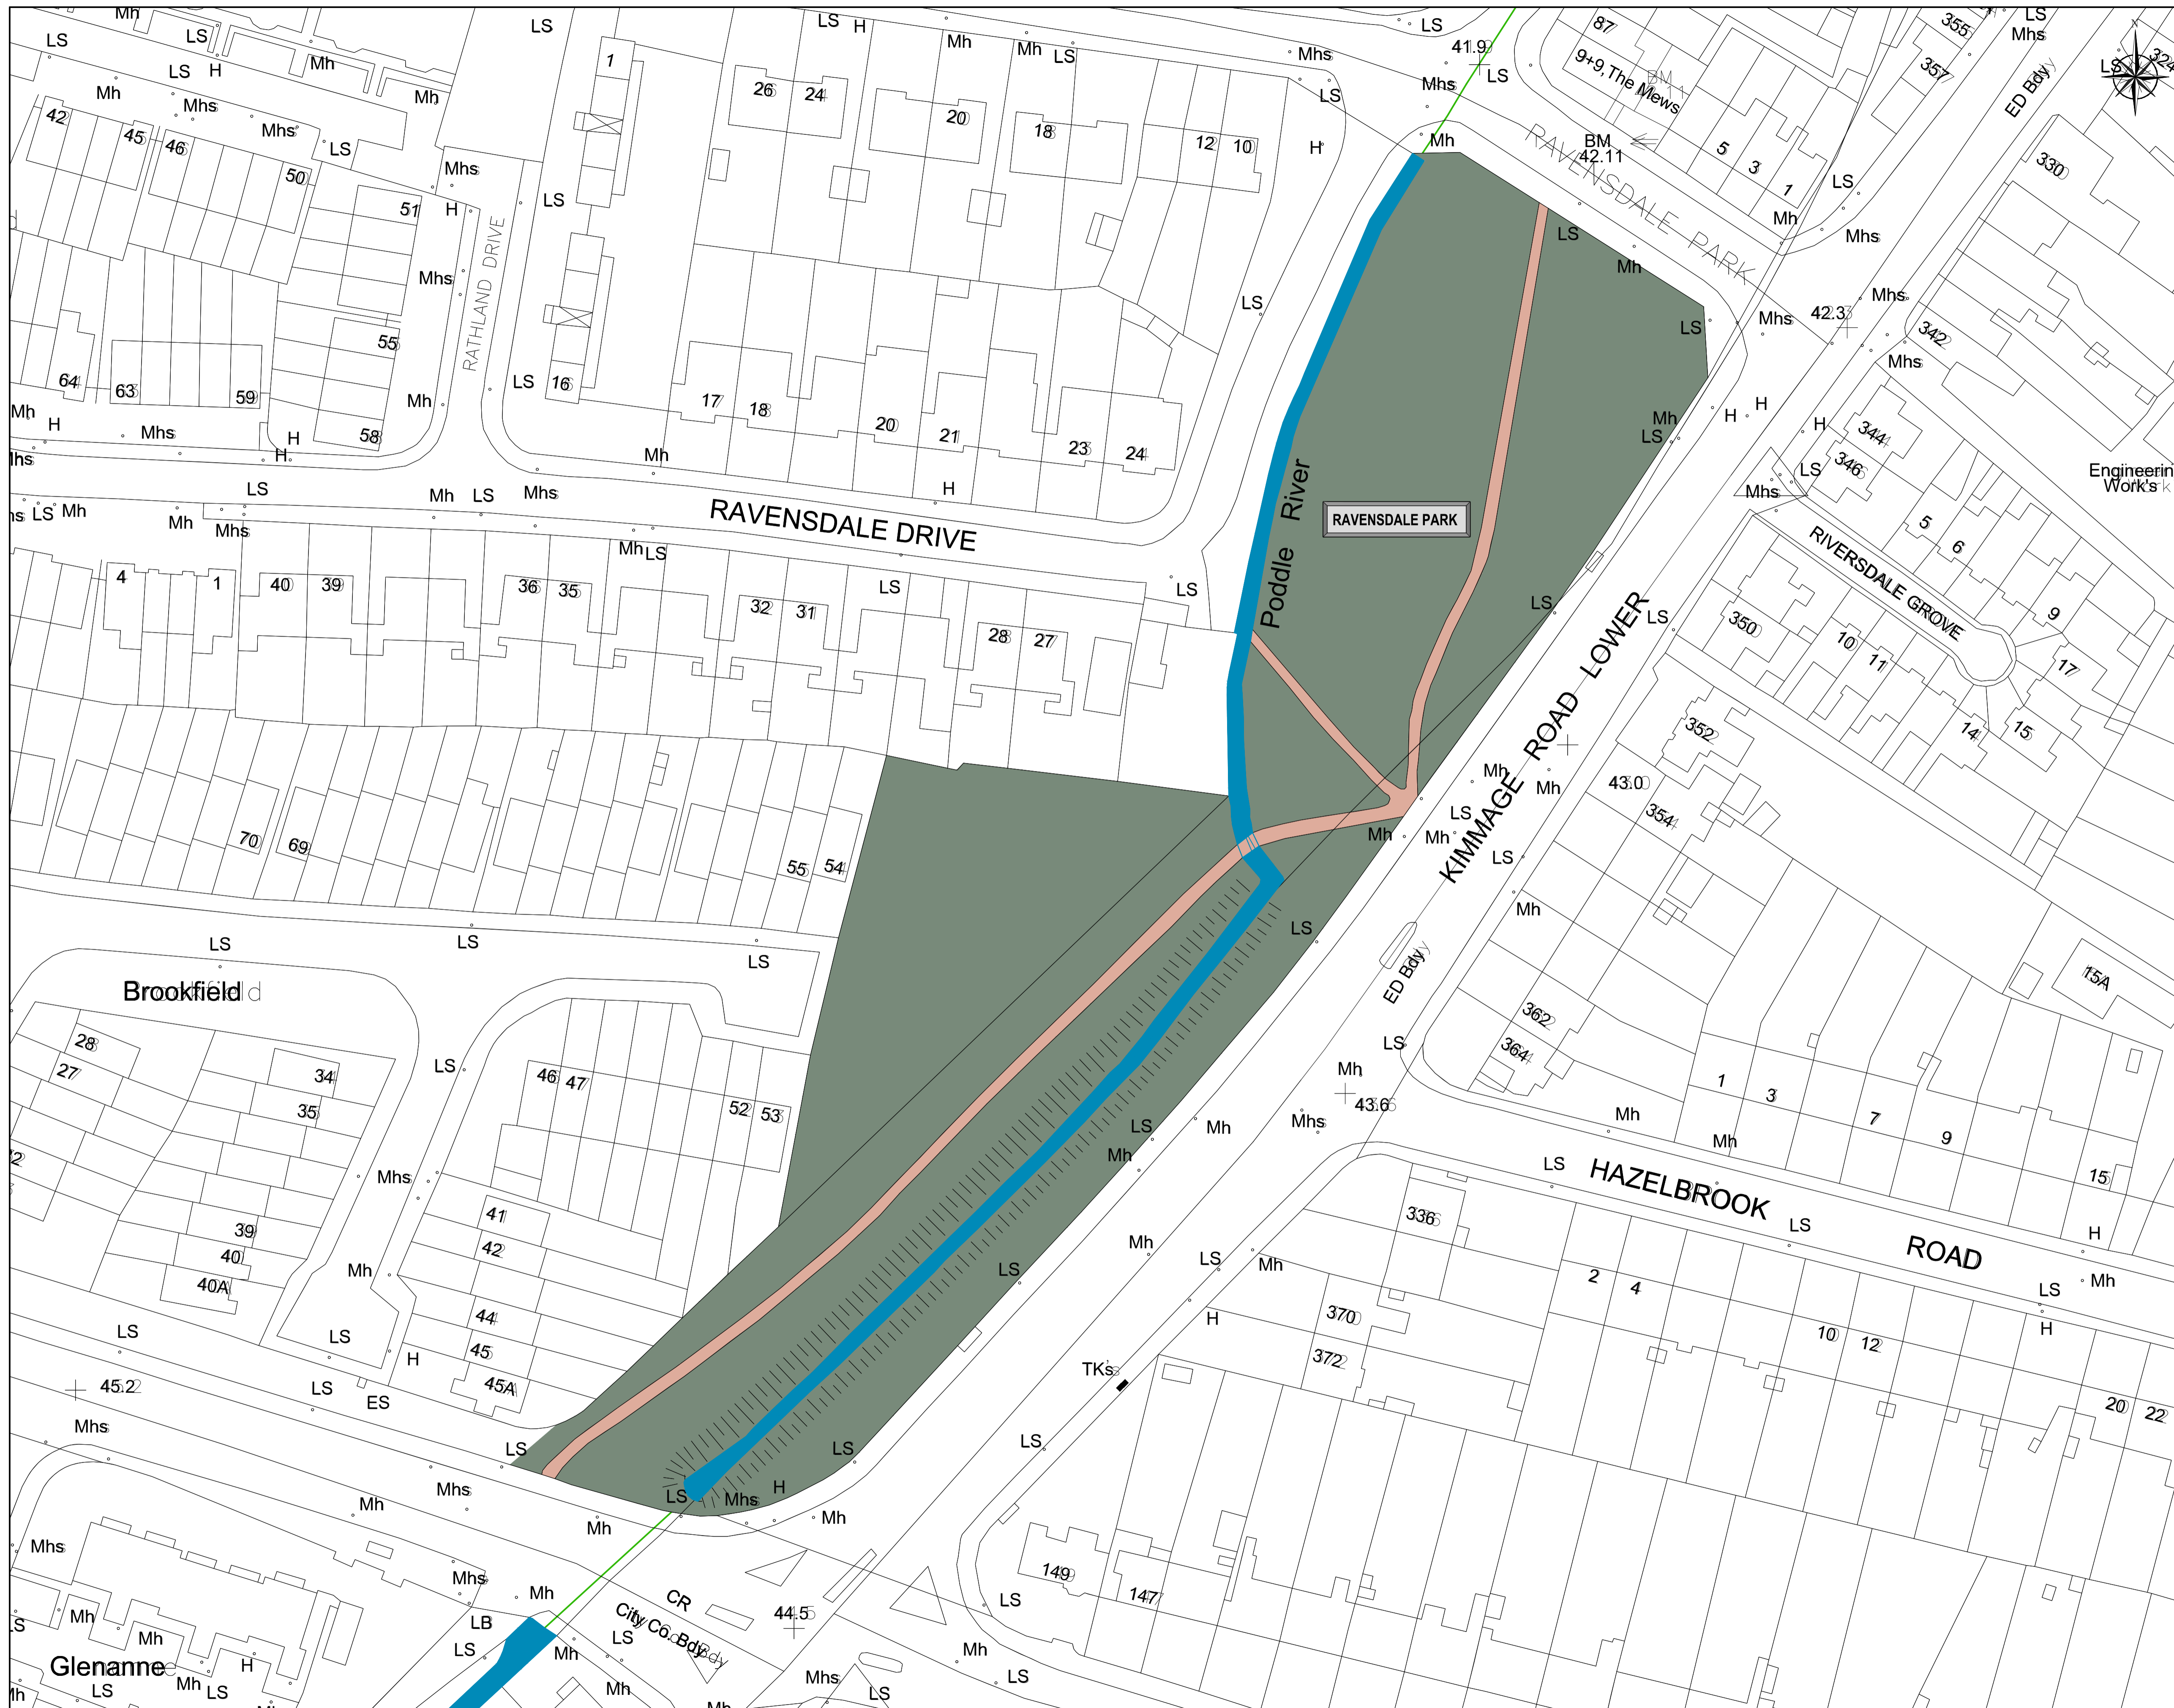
RAVENSDALE PARK

Poddle River

RAVENSDALE DRIVE

RAVENSDALE PARK

RATHLAND DRIVE

KIMMAGE ROAD LOWER

RIVERSDALE GROVE

HAZELBROOK ROAD

Brookfield

Glenanne

Engineering Works

9+9, The Mews

BM 42.11

41.9

42.3

43.0

43.6

44.5

45.2

ED Bdy

City Co. Bdy

CR

TKs

LB

ES

LS
Mh
Mhs
H

1
16
17
18
20
21
23
24
26
24
20
18
12
10
42
45
46
50
51
55
58
59
63
64
4
1
40
39
36
35
32
31
28
27
70
69
55
54
28
27
34
35
39
40
40A
46
47
52
53
41
42
44
45
45A
87
355
357
5
3
1
330
342
344
346
5
6
9
17
350
10
11
14
15
352
354
362
364
15A
1
3
7
9
15
336
2
4
10
12
20
22
370
372
149
147